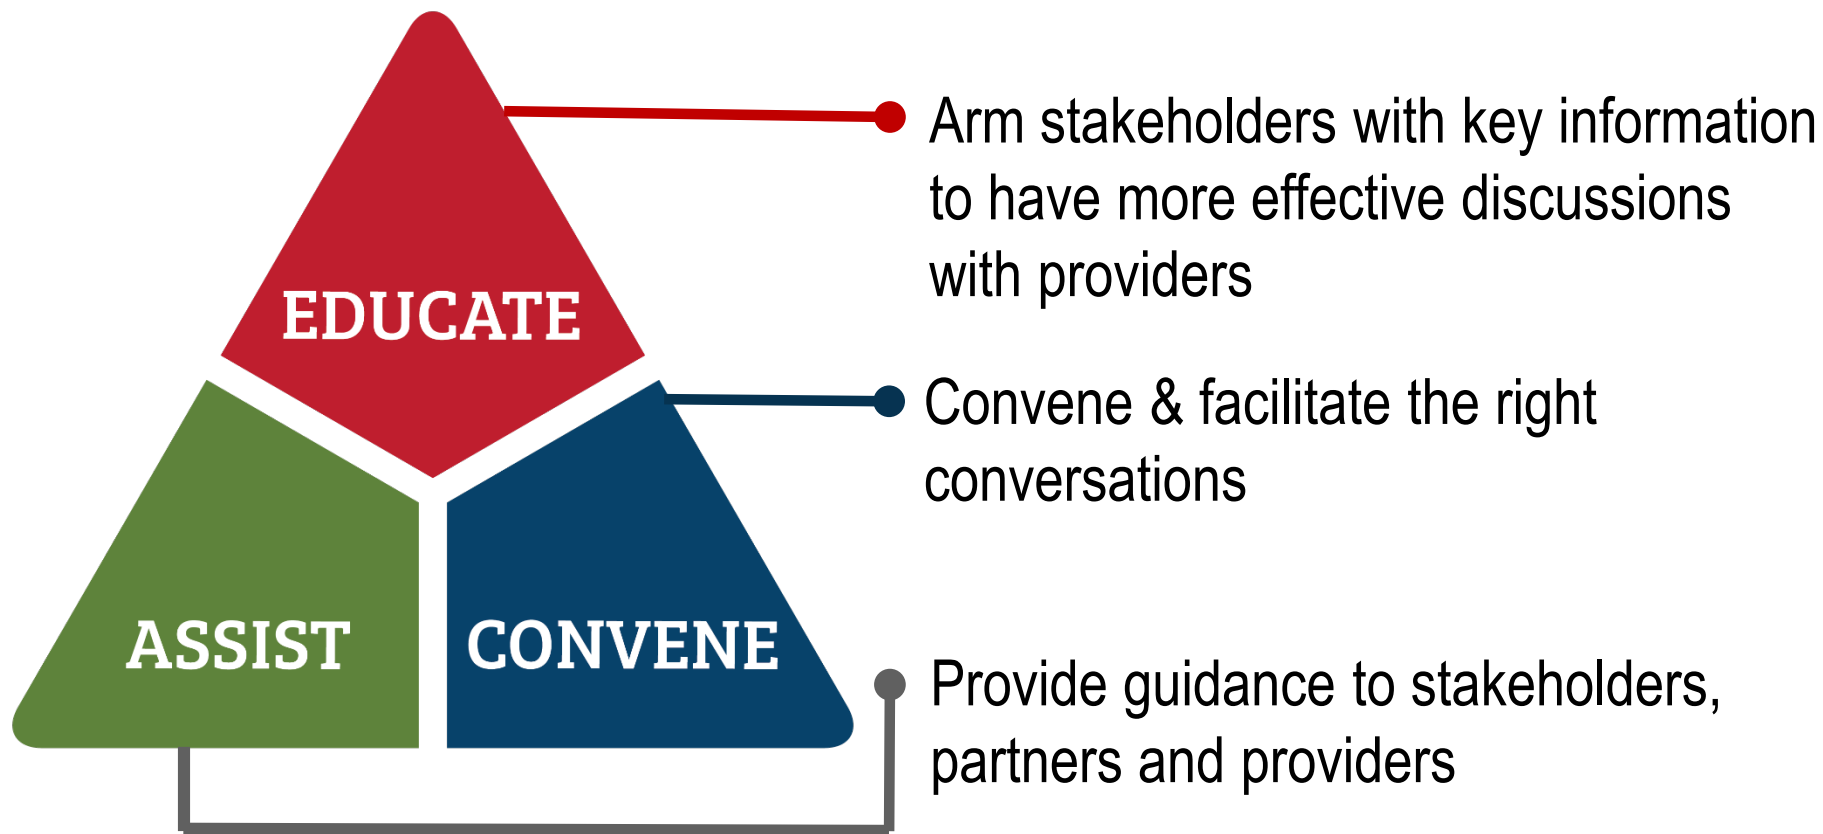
EDUCATE

ASSIST

CONVENE

Arm stakeholders with key information to have more effective discussions with providers

Convene & facilitate the right conversations

Provide guidance to stakeholders, partners and providers